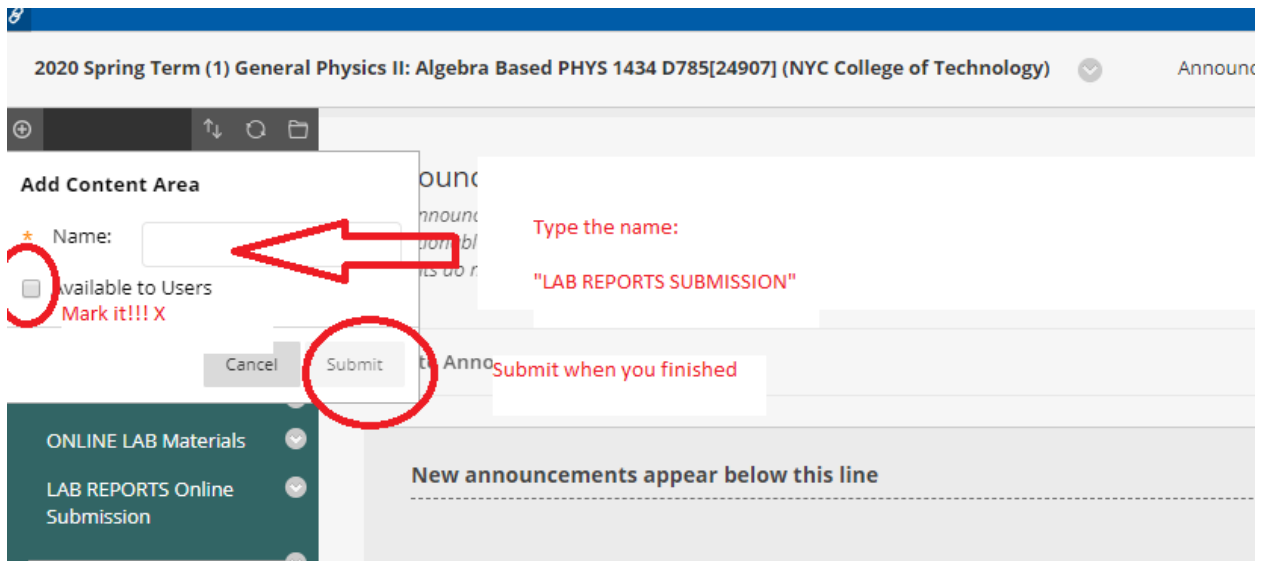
2020 Spring Term (1) General Physics II: Algebra Based PHYS 1434 D785[24907] (NYC College of Technology)

Announc

Add Content Area

* Name:

Available to Users

Mark it!!! X

Cancel Submit

ounc

nnounc

umbl

its do n

Type the name:

"LAB REPORTS SUBMISSION"

te Anno

Submit when you finished

ONLINE LAB Materials

LAB REPORTS Online Submission

New announcements appear below this line